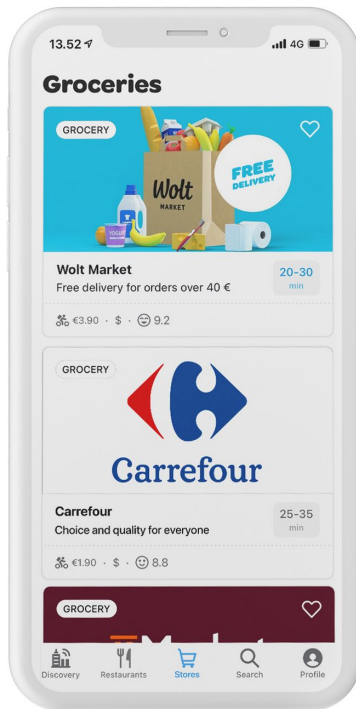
13.52
4G

Groceries

GROCERY

Wolt
MARKET

FREE DELIVERY

YOGURT

Wolt Market
Free delivery for orders over 40 €

20-30
min

€3.90 · $ · 9.2

GROCERY

Carrefour

Carrefour
Choice and quality for everyone

25-35
min

€1.90 · $ · 8.8

GROCERY

Discovery
Restaurants
Stores
Search
Profile